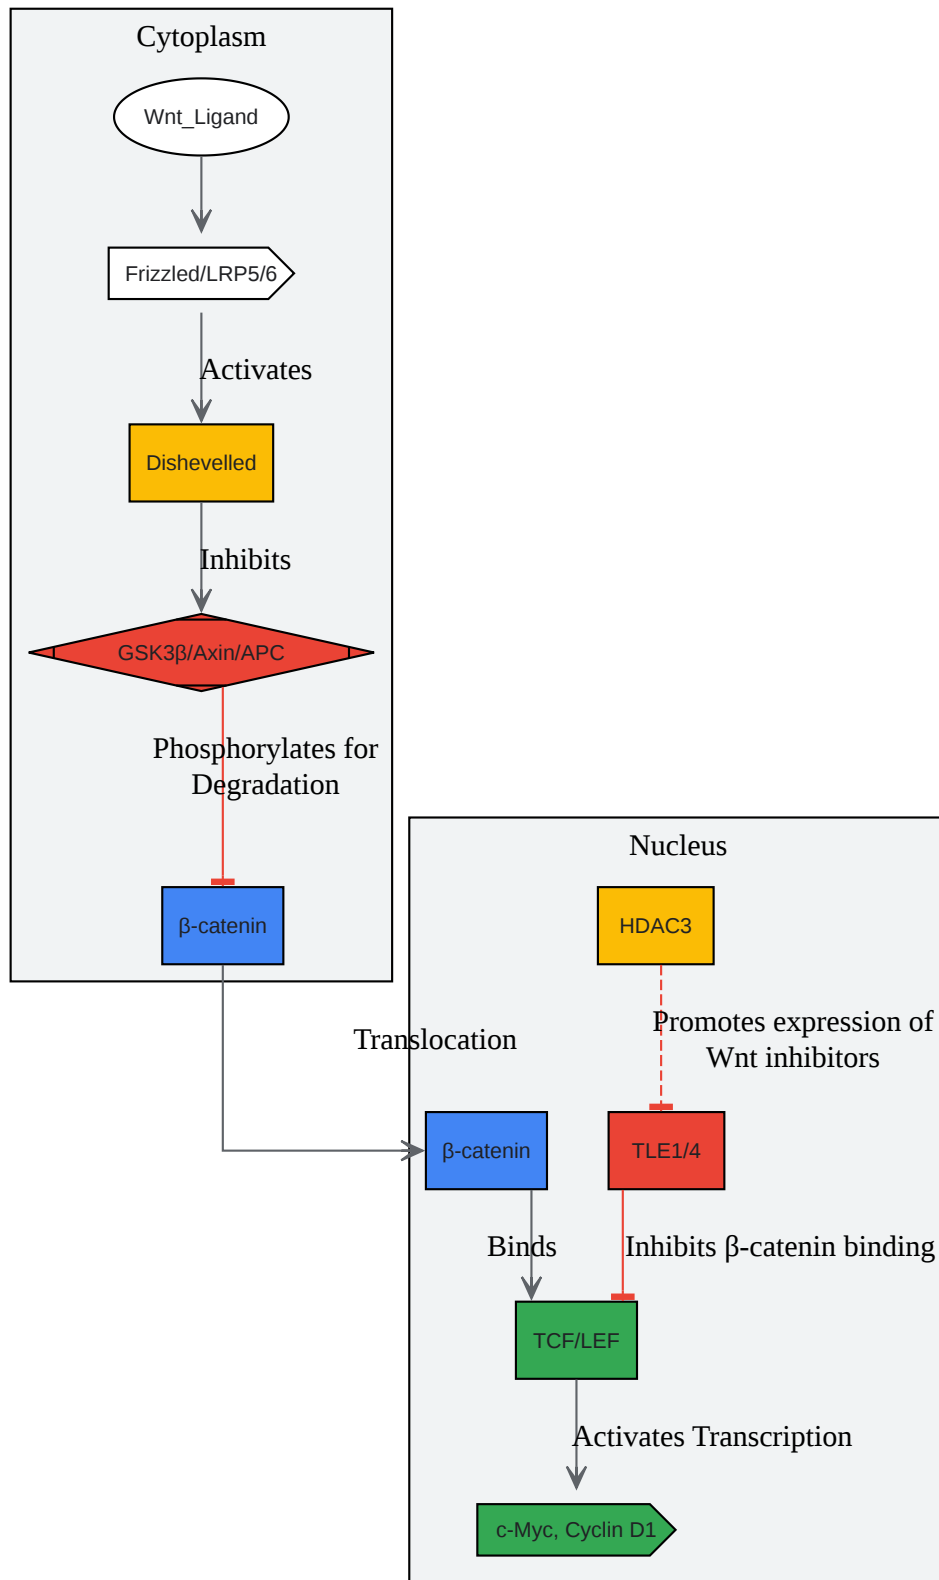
Cytoplasm

Wnt_Ligand

Frizzled/LRP5/6

Activates

Dishevelled

Inhibits

GSK3β/Axin/APC

Phosphorylates for Degradation

β-catenin

Translocation

Nucleus

HDAC3

Promotes expression of Wnt inhibitors

β-catenin

TLE1/4

Binds

Inhibits β-catenin binding

TCF/LEF

Activates Transcription

c-Myc, Cyclin D1